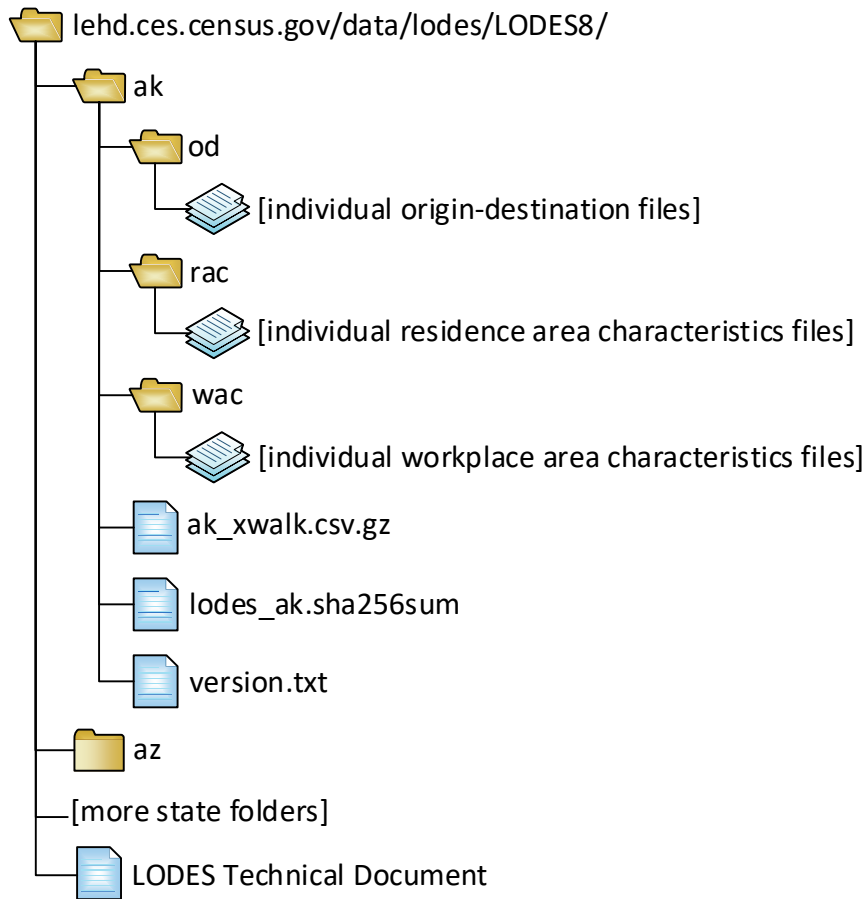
lehd.ces.census.gov/data/lodes/LODES8/

ak

od

[individual origin-destination files]

rac

[individual residence area characteristics files]

wac

[individual workplace area characteristics files]

ak_xwalk.csv.gz

lodes_ak.sha256sum

version.txt

az

[more state folders]

LODES Technical Document